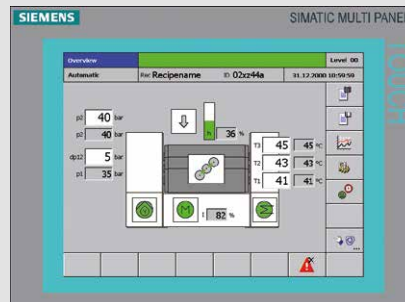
SIEMENS

SIMATIC MULTI PANEL

Overview

Level 00

Automatic

Rec Recipename

ID 02xz44a

31.12.2000 10:59:59

p2 40 bar

p2 40 bar

dp12 5 bar

p1 35 bar

36 %

T3 45 45 °C

T2 43 43 °C

T1 41 41 °C

I 82 %